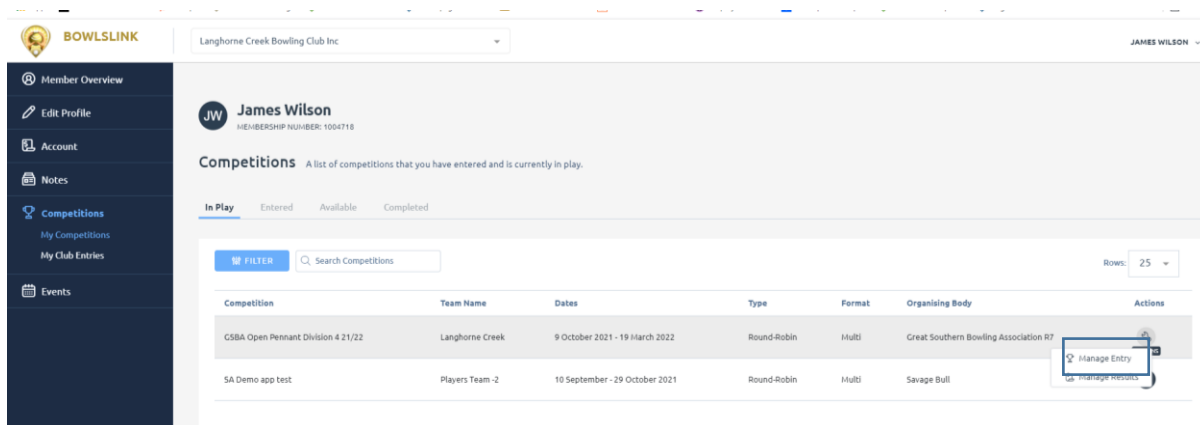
BOWLSLINK

Langhorne Creek Bowling Club Inc

JAMES WILSON

Member Overview
Edit Profile
Account
Notes
Competitions
My Competitions
My Club Entries
Events

JW James Wilson
MEMBERSHIP NUMBER: 1004718

Competitions A list of competitions that you have entered and is currently in play.

In Play Entered Available Completed

FILTER Search Competitions

Rows: 25

| Competition | Team Name | Dates | Type | Format | Organising Body | Actions |
|---|---|---|---|---|---|---|
| GSBA Open Pennant Division 4 21/22 | Langhorne Creek | 9 October 2021 - 19 March 2022 | Round-Robin | Multi | Great Southern Bowling Association R7 | |
| SA Demo app test | Players Team -2 | 10 September - 29 October 2021 | Round-Robin | Multi | Savage Bull | |

Manage Entry
Manage Results